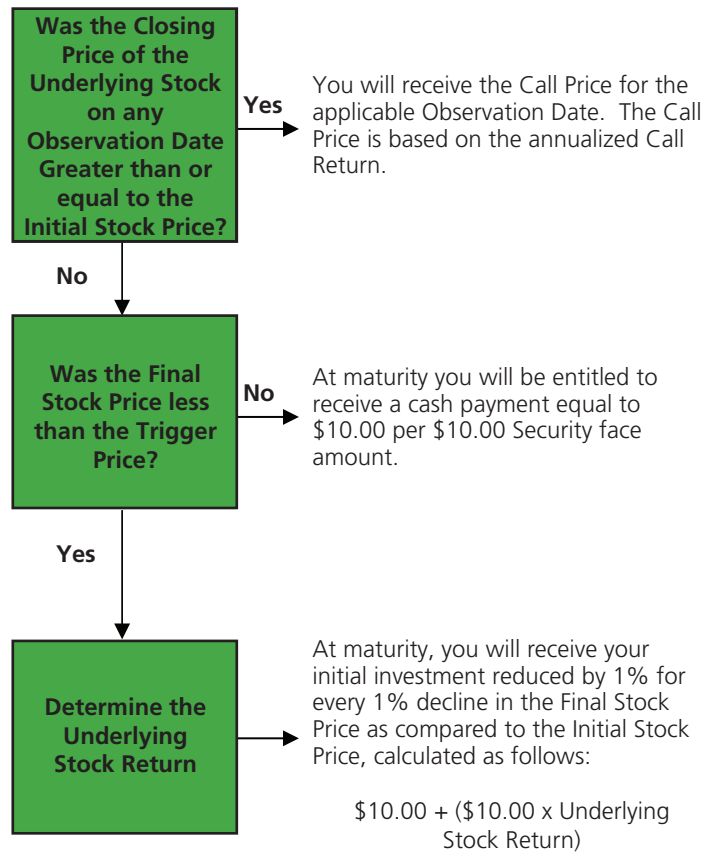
Was the Closing Price of the Underlying Stock on any Observation Date Greater than or equal to the Initial Stock Price?

Yes

You will receive the Call Price for the applicable Observation Date. The Call Price is based on the annualized Call Return.

No

Was the Final Stock Price less than the Trigger Price?

No

At maturity you will be entitled to receive a cash payment equal to \$10.00 per \$10.00 Security face amount.

Yes

Determine the Underlying Stock Return

At maturity, you will receive your initial investment reduced by 1% for every 1% decline in the Final Stock Price as compared to the Initial Stock Price, calculated as follows:

\$10.00 + (\$10.00 x Underlying Stock Return)